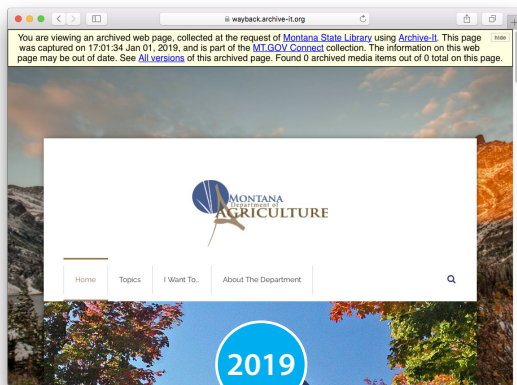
wayback.archive-it.org

You are viewing an archived web page, collected at the request of Montana State Library using Archive-It. This page was captured on 17:01:34 Jan 01, 2019, and is part of the MT.GOV Connect collection. The information on this web page may be out of date. See All versions of this archived page. Found 0 archived media items out of 0 total on this page.

hide

MONTANA Department of AGRICULTURE

Home Topics I Want To.. About The Department

2019